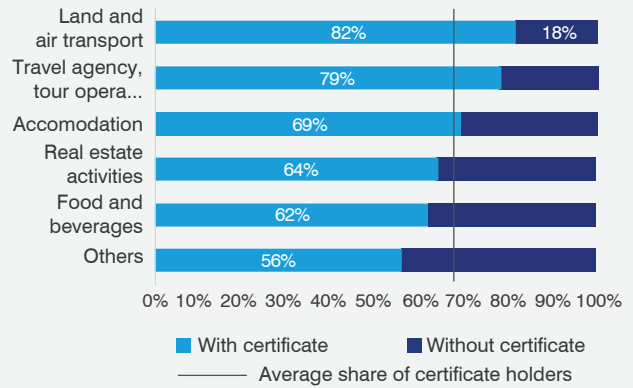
Land and air transport
Travel agency, tour opera...
Accomodation
Real estate activities
Food and beverages
Others

82% 18%
79%
69%
64%
62%
56%

0% 10% 20% 30% 40% 50% 60% 70% 80% 90% 100%

With certificate
Without certificate
Average share of certificate holders